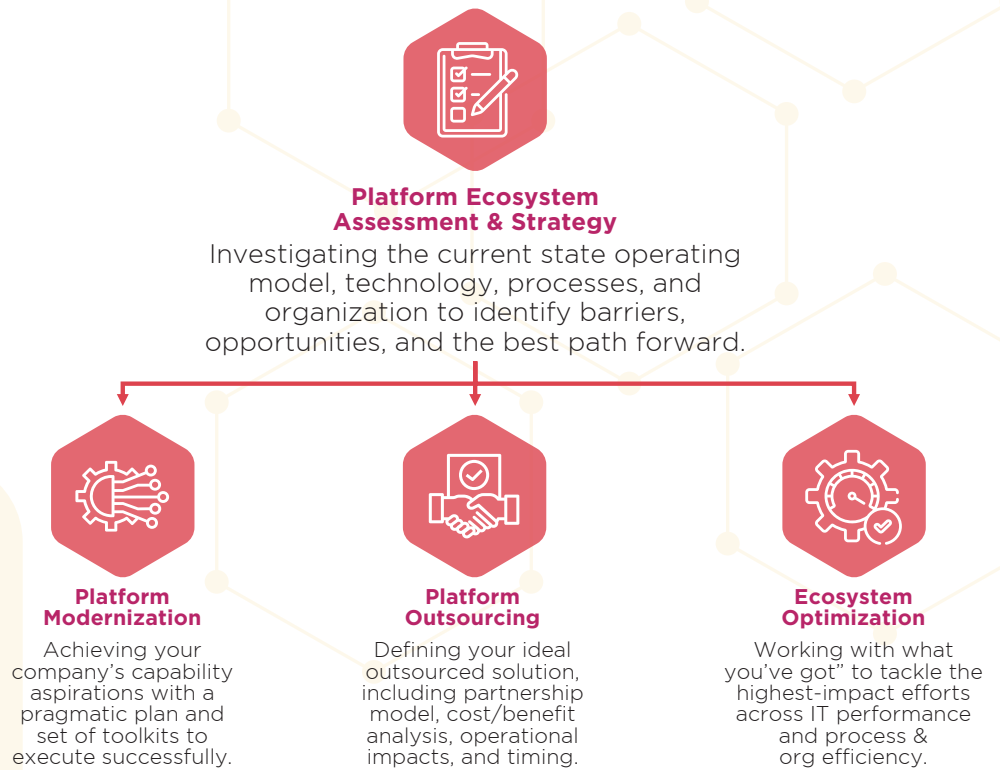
Platform Ecosystem Assessment & Strategy

Investigating the current state operating model, technology, processes, and organization to identify barriers, opportunities, and the best path forward.

Platform Modernization

Achieving your company’s capability aspirations with a pragmatic plan and set of toolkits to execute successfully.

Platform Outsourcing

Defining your ideal outsourced solution, including partnership model, cost/benefit analysis, operational impacts, and timing.

Ecosystem Optimization

Working with what you’ve got” to tackle the highest-impact efforts across IT performance and process & org efficiency.